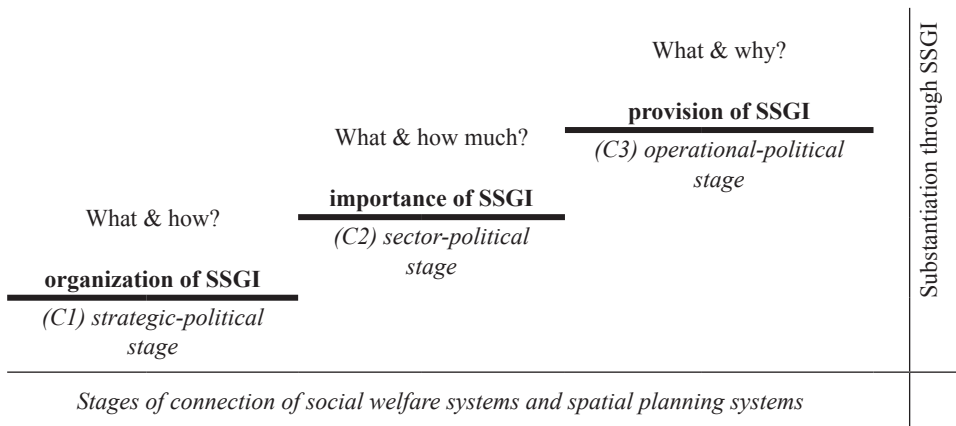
What & how?

organization of SSGI

(C1) strategic-political stage

What & how much?

importance of SSGI

(C2) sector-political stage

What & why?

provision of SSGI

(C3) operational-political stage

Substantiation through SSGI

Stages of connection of social welfare systems and spatial planning systems